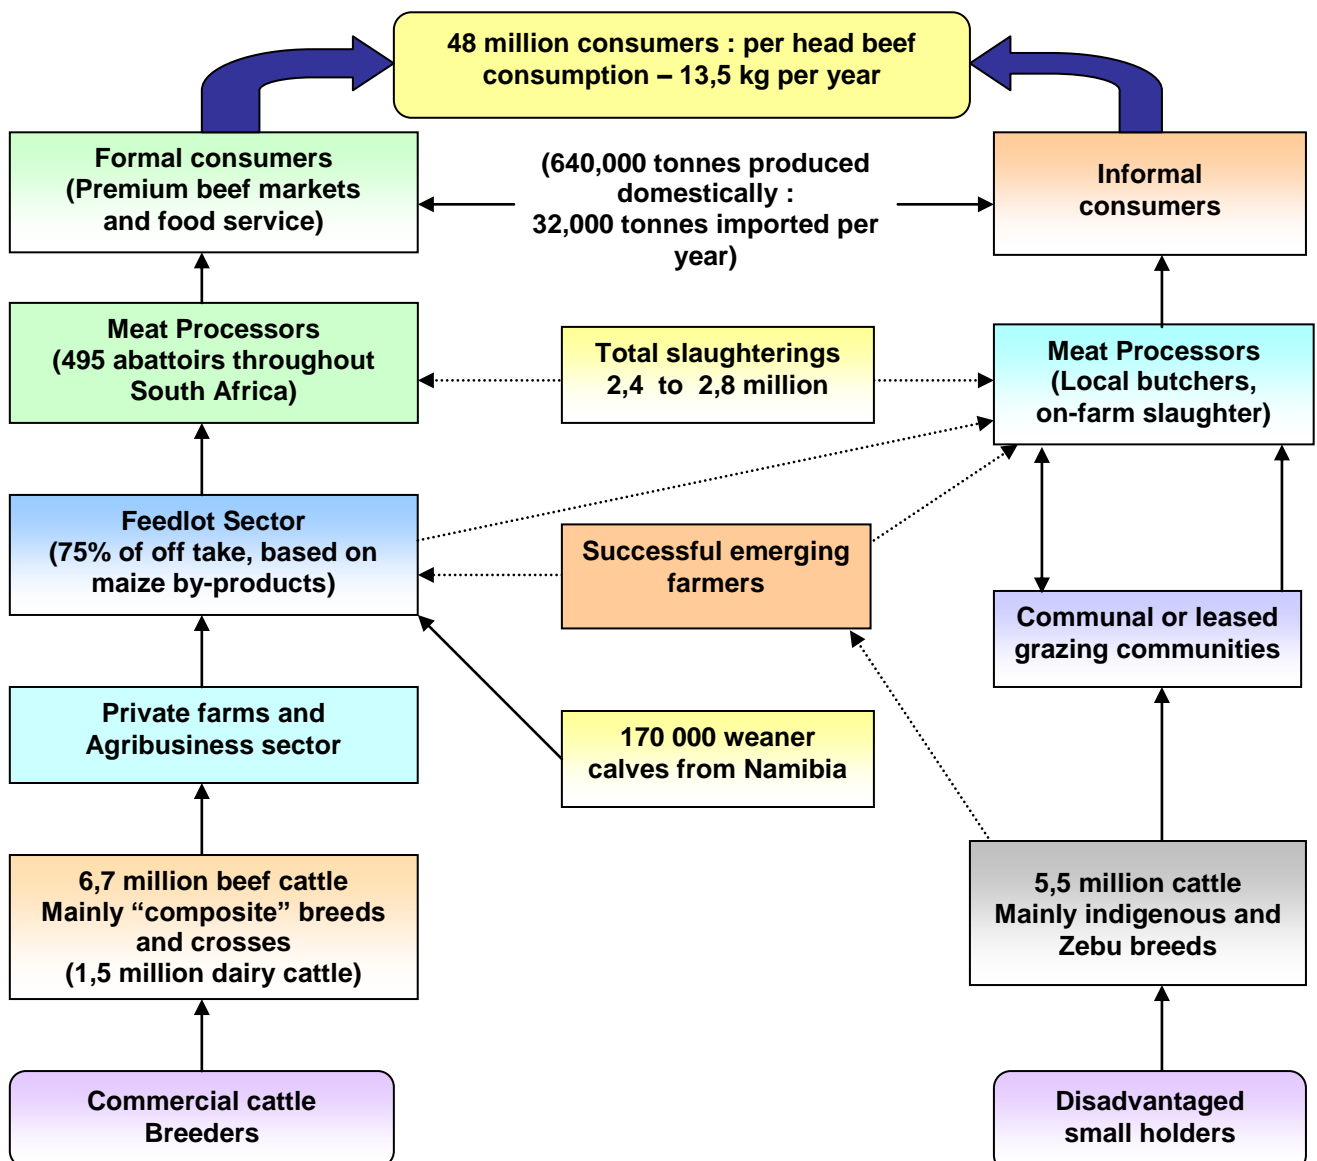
48 million consumers : per head beef consumption – 13,5 kg per year

Formal consumers
(Premium beef markets and food service)

(640,000 tonnes produced domestically :
32,000 tonnes imported per year)

Informal consumers

Meat Processors
(495 abattoirs throughout South Africa)

Total slaughterings
2,4 to 2,8 million

Meat Processors
(Local butchers, on-farm slaughter)

Feedlot Sector
(75% of off take, based on maize by-products)

Successful emerging farmers

Communal or leased grazing communities

Private farms and Agribusiness sector

170 000 weaner calves from Namibia

6,7 million beef cattle
Mainly “composite” breeds and crosses
(1,5 million dairy cattle)

5,5 million cattle
Mainly indigenous and Zebu breeds

Commercial cattle Breeders

Disadvantaged small holders